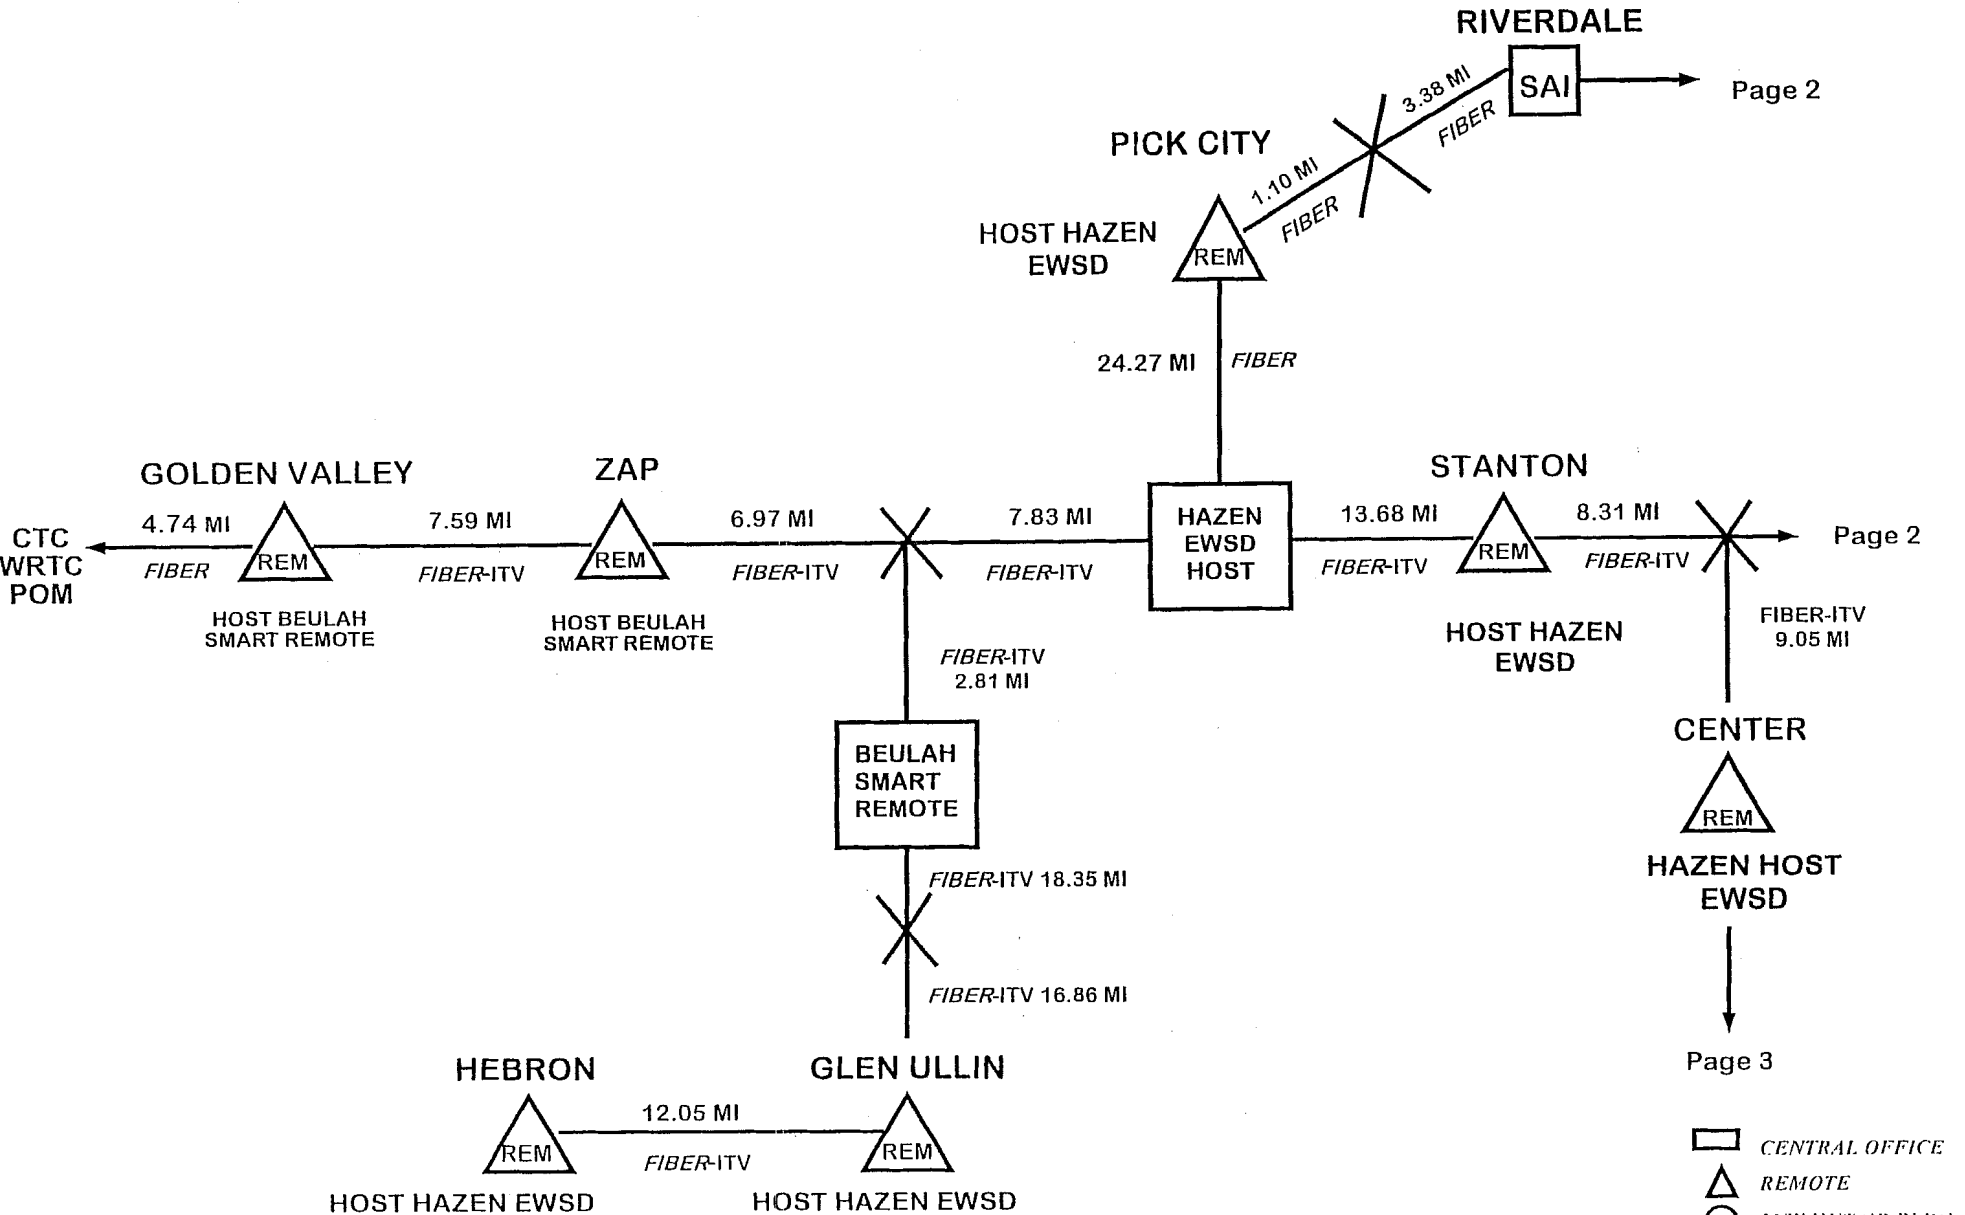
RIVERDALE

SAI

Page 2

3.38 MI
FIBER

PICK CITY

1.10 MI
FIBER

HOST HAZEN
EWSD

REM

24.27 MI

FIBER

GOLDEN VALLEY

ZAP

STANTON

CTC
WRTC
POM

4.74 MI
FIBER

REM

HOST BEULAH
SMART REMOTE

7.59 MI
FIBER-ITV

REM

HOST BEULAH
SMART REMOTE

6.97 MI
FIBER-ITV

7.83 MI
FIBER-ITV

HAZEN
EWSD
HOST

13.68 MI
FIBER-ITV

REM

HOST HAZEN
EWSD

8.31 MI
FIBER-ITV

Page 2

FIBER-ITV
9.05 MI

FIBER-ITV
2.81 MI

BEULAH
SMART
REMOTE

CENTER

REM

HAZEN HOST
EWSD

FIBER-ITV 18.35 MI

FIBER-ITV 16.86 MI

Page 3

HEBRON

GLEN ULLIN

REM

12.05 MI
FIBER-ITV

REM

HOST HAZEN EWSD

HOST HAZEN EWSD

CENTRAL OFFICE
REMOTE
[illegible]